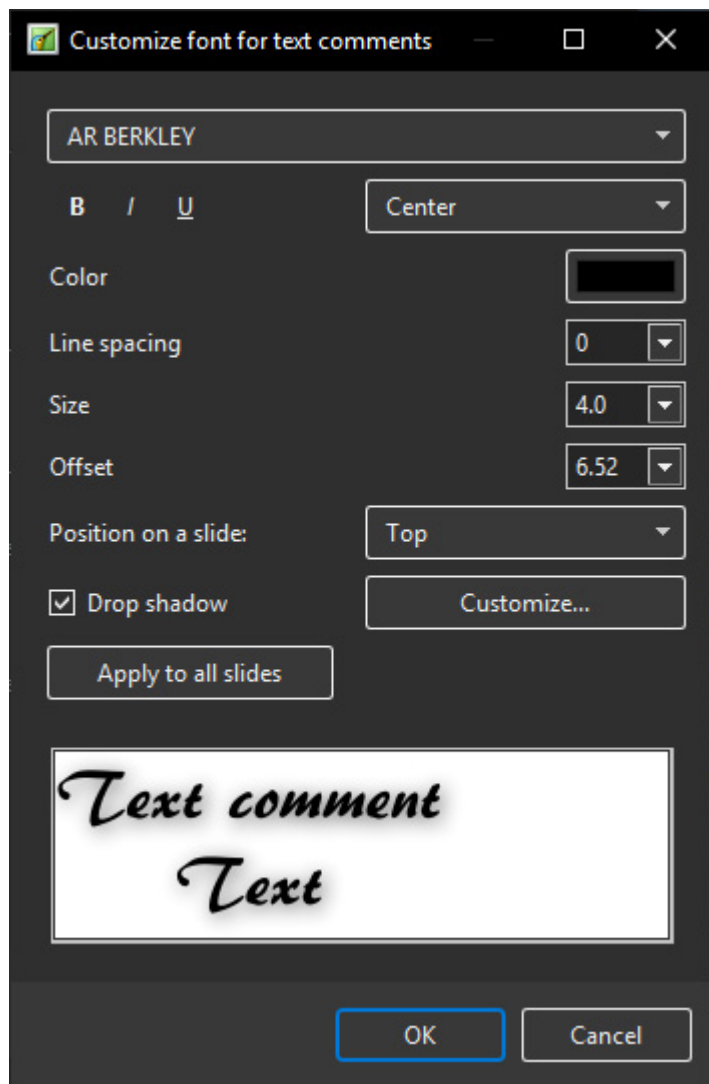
Customize font for text comments

AR BERKLEY

B I U

Center

Color

Line spacing 0

Size 4.0

Offset 6.52

Position on a slide: Top

Drop shadow

Customize...

Apply to all slides

Text comment
Text

OK

Cancel